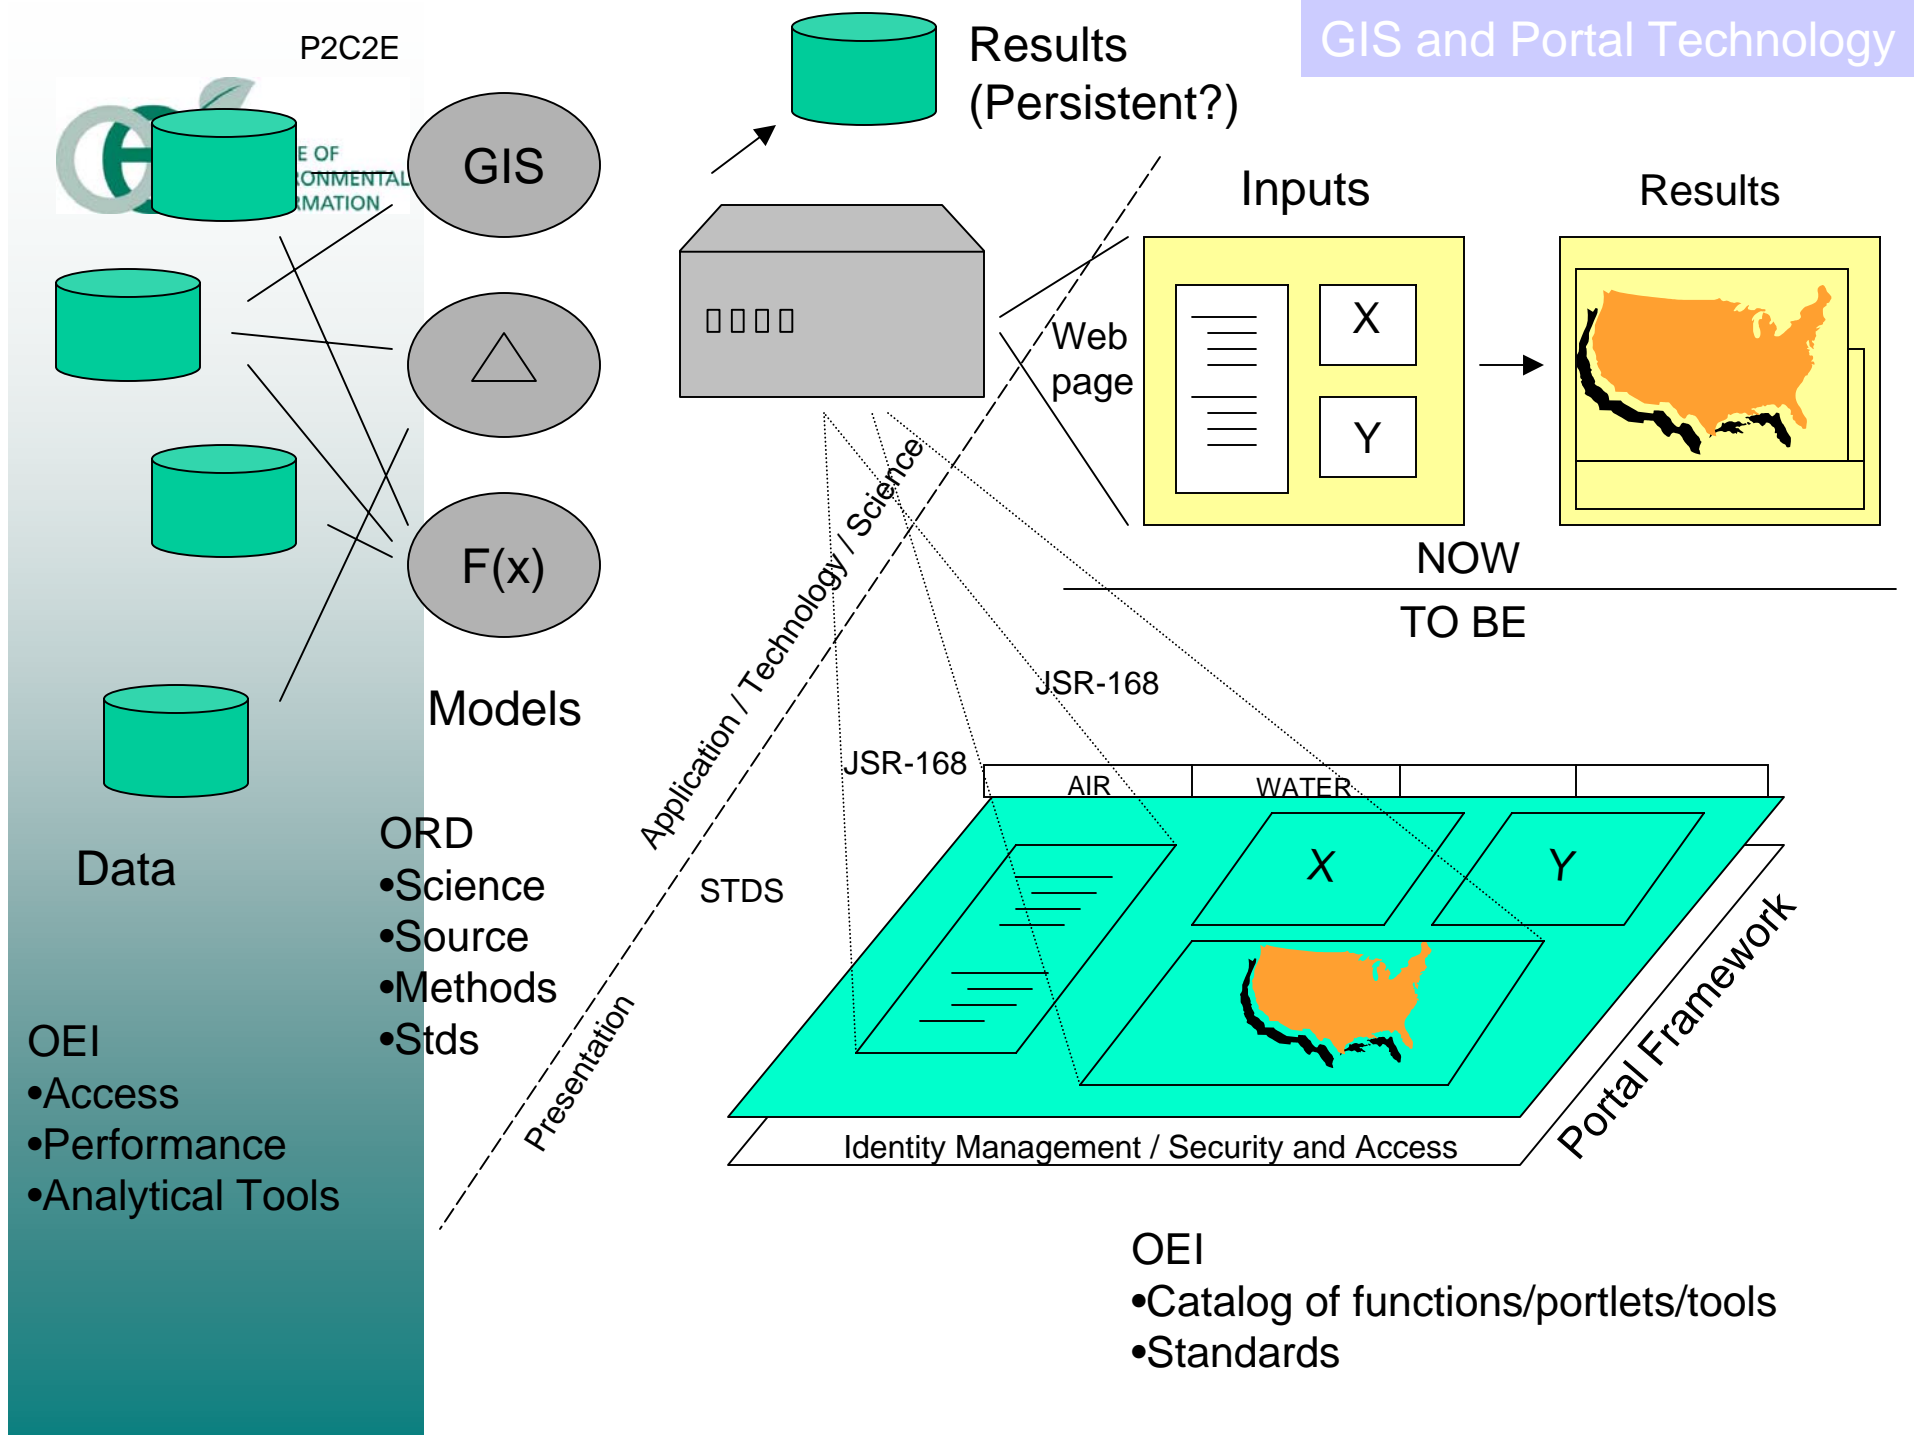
P2C2E

GIS and Portal Technology

Results (Persistent?)

E OF
ONMENTAL
MATION

GIS

F(x)

Models

Data

ORD
•Science
•Source
•Methods
•Stds

OEI
•Access
•Performance
•Analytical Tools

▯▯▯▯

Inputs

Results

X

Y

Web page

NOW

TO BE

Application / Technology / Science

Presentation

JSR-168

JSR-168

STDS

AIR

WATER

X

Y

Portal Framework

Identity Management / Security and Access

OEI
•Catalog of functions/portlets/tools
•Standards